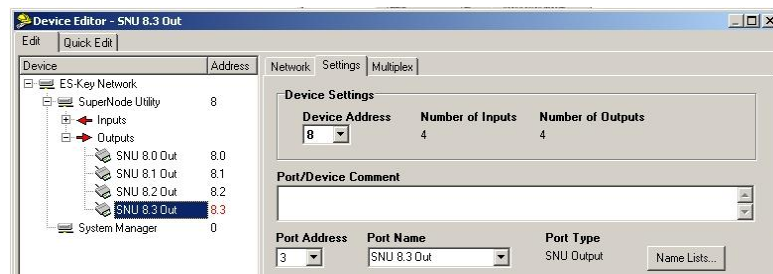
Device Editor - SNU 8.3 Out

Edit | Quick Edit

| Device | Address |
|---|---|
| ES-Key Network | |
| SuperNode Utility | 8 |
| Inputs | |
| Outputs | |
| SNU 8.0 Out | 8.0 |
| SNU 8.1 Out | 8.1 |
| SNU 8.2 Out | 8.2 |
| SNU 8.3 Out | 8.3 |
| System Manager | 0 |

Network | Settings | Multiplex

Device Settings

Device Address 8

Number of Inputs 4

Number of Outputs 4

Port/Device Comment

Port Address 3

Port Name SNU 8.3 Out

Port Type SNU Output

Name Lists...